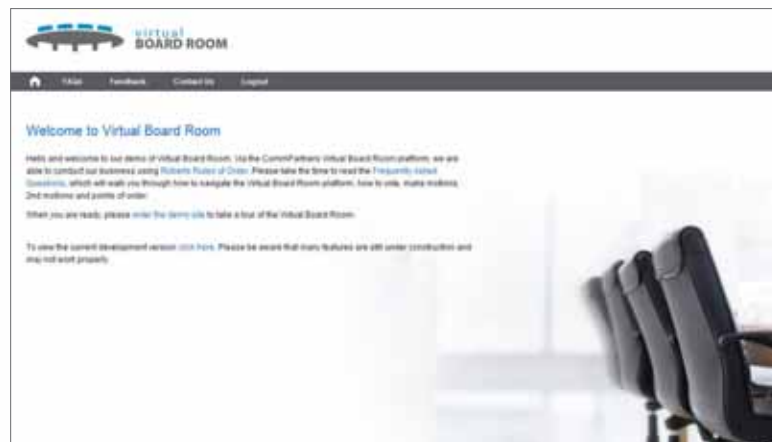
virtual
BOARD ROOM

FAQs Feedback Contact Us Logout

Welcome to Virtual Board Room

Hello and welcome to our demo of Virtual Board Room. Via the CommPartners Virtual Board Room platform, we are able to conduct our business using Roberts Rules of Order. Please take the time to read the Frequently Asked Questions, which will walk you through how to navigate the Virtual Board Room platform, how to vote, make motions, 2nd motions and points of order.

When you are ready, please enter the demo site to take a tour of the Virtual Board Room.

To view the current development version click here. Please be aware that many features are still under construction and may not work properly.